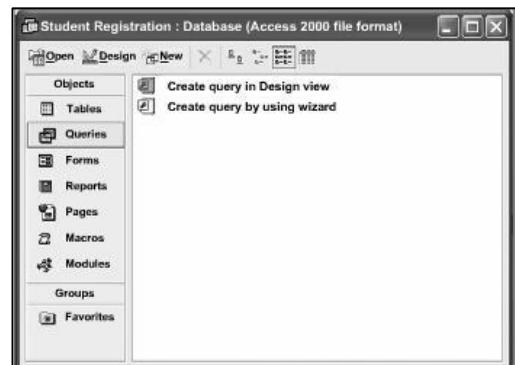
Student Registration : Database (Access 2000 file format)

Open Design New

Objects
Tables
Queries
Forms
Reports
Pages
Macros
Modules
Groups
Favorites

Create query in Design view
Create query by using wizard